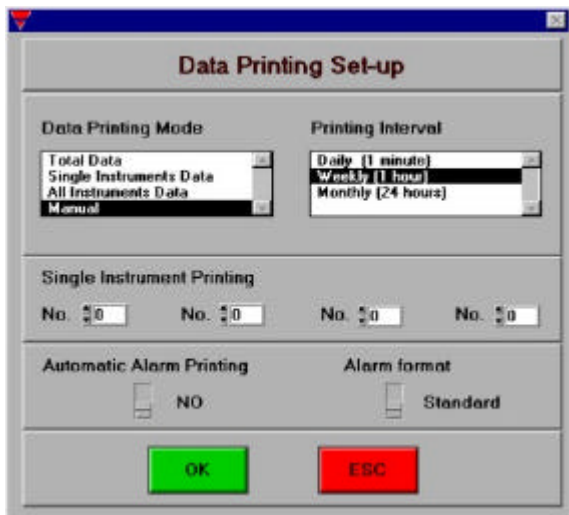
Data Printing Set-up

Data Printing Mode

Total Data
Single Instruments Data
All Instruments Data
Manual

Printing Interval

Daily (1 minute)
Weekly (1 hour)
Monthly (24 hours)

Single Instrument Printing

No. 0 No. 0 No. 0 No. 0

Automatic Alarm Printing

NO

Alarm format

Standard

OK

ESC